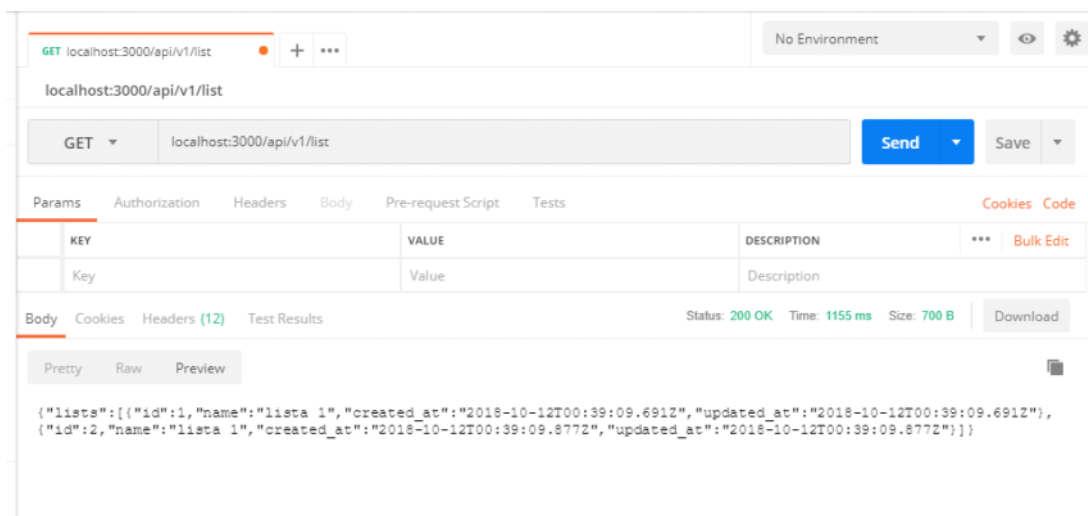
GET localhost:3000/api/v1/list
+ •••
No Environment
localhost:3000/api/v1/list
GET
localhost:3000/api/v1/list
Send
Save
Params Authorization Headers Body Pre-request Script Tests
Cookies Code

| KEY | VALUE | DESCRIPTION | ••• Bulk Edit |
|---|---|---|---|
| Key | Value | Description | |

Body Cookies Headers (12) Test Results
Status: 200 OK Time: 1155 ms Size: 700 B
Download
Pretty Raw Preview
{"lists":[{"id":1,"name":"lista 1","created_at":"2018-10-12T00:39:09.691Z","updated_at":"2018-10-12T00:39:09.691Z"},{"id":2,"name":"lista 1","created_at":"2018-10-12T00:39:09.877Z","updated_at":"2018-10-12T00:39:09.877Z"}]}